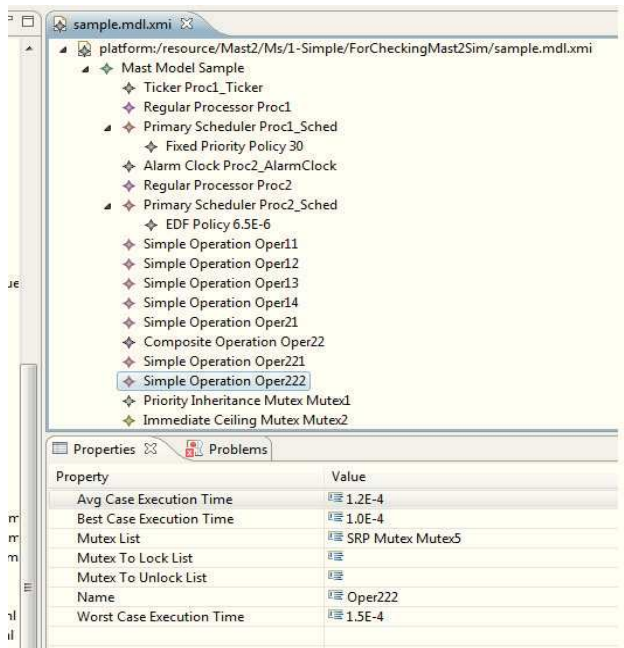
sample.mdl.xmi ☒

platform:/resource/Mast2/Ms/1-Simple/ForCheckingMast2Sim/sample.mdl.xmi
Mast Model Sample
Ticker Proc1_Ticker
Regular Processor Proc1
Primary Scheduler Proc1_Sched
Fixed Priority Policy 30
Alarm Clock Proc2_AlarmClock
Regular Processor Proc2
Primary Scheduler Proc2_Sched
EDF Policy 6.5E-6
Simple Operation Oper11
Simple Operation Oper12
Simple Operation Oper13
Simple Operation Oper14
Simple Operation Oper21
Composite Operation Oper22
Simple Operation Oper221
Simple Operation Oper222
Priority Inheritance Mutex Mutex1
Immediate Ceiling Mutex Mutex2

Properties ☒ Problems

| Property | Value |
|---|---|
| Avg Case Execution Time | 1.2E-4 |
| Best Case Execution Time | 1.0E-4 |
| Mutex List | SRP Mutex Mutex5 |
| Mutex To Lock List | |
| Mutex To Unlock List | |
| Name | Oper222 |
| Worst Case Execution Time | 1.5E-4 |

ue
m
m
m
nl
il